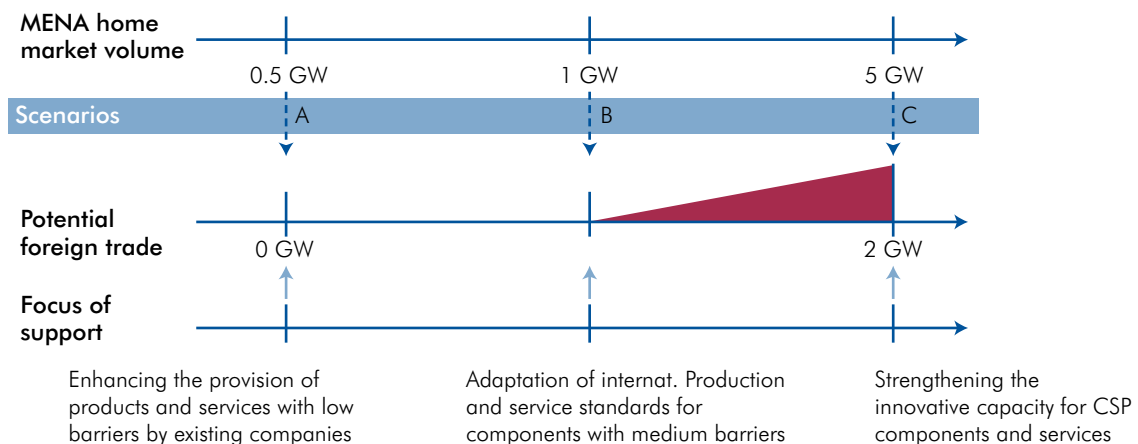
MENA home market volume

0.5 GW

1 GW

5 GW

Scenarios

A

B

C

Potential foreign trade

0 GW

2 GW

Focus of support

Enhancing the provision of products and services with low barriers by existing companies

Adaptation of internat. Production and service standards for components with medium barriers

Strengthening the innovative capacity for CSP components and services